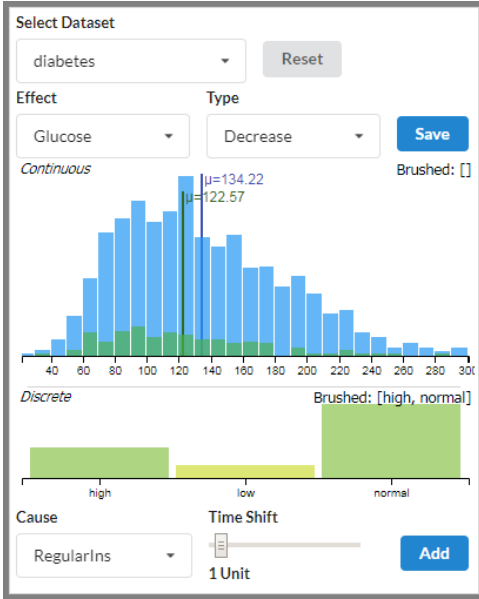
Select Dataset

diabetes

Reset

Effect

Type

Glucose

Decrease

Save

Continuous

Brushed: []

μ=134.22

μ=122.57

40 60 80 100 120 140 160 180 200 220 240 260 280 300

Discrete

Brushed: [high, normal]

high

low

normal

Cause

Time Shift

RegularIns

1 Unit

Add